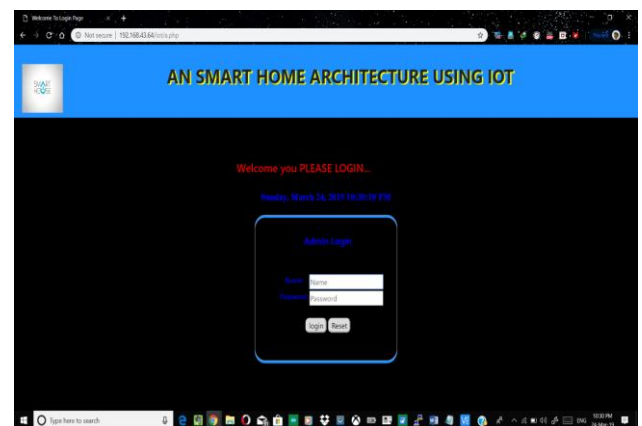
Welcome To Login Page

Not secure | 192.168.43.64/iot/a.php

SMART HOME

AN SMART HOME ARCHITECTURE USING IOT

Welcome you PLEASE LOGIN...

Sunday, March 24, 2019 10:30:10 PM

Admin Login

Name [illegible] Name

Password Password

login Reset

Type here to search

ENG

10:30 PM
24-Mar-19